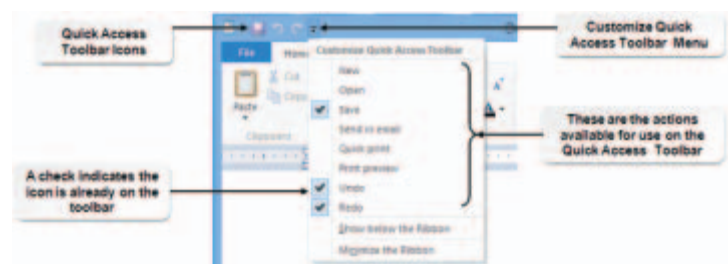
Quick Access Toolbar Icons

Customize Quick Access Toolbar Menu

File

Hom

Paste

Cut

Copy

Clipboard

Customize Quick Access Toolbar

New

Open

Save

Send in email

Quick print

Print preview

Undo

Redo

Show below the Ribbon

Minimize the Ribbon

These are the actions available for use on the Quick Access Toolbar

A check indicates the icon is already on the toolbar